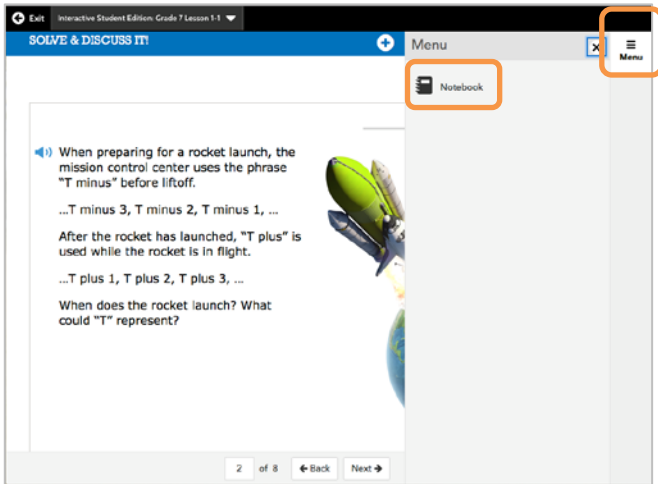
Exit Interactive Student Edition: Grade 7 Lesson 1-1

SOLVE & DISCUSS IT!

Menu

Menu

Notebook

When preparing for a rocket launch, the mission control center uses the phrase "T minus" before liftoff.

...T minus 3, T minus 2, T minus 1, ...

After the rocket has launched, "T plus" is used while the rocket is in flight.

...T plus 1, T plus 2, T plus 3, ...

When does the rocket launch? What could "T" represent?

2 of 8 Back Next